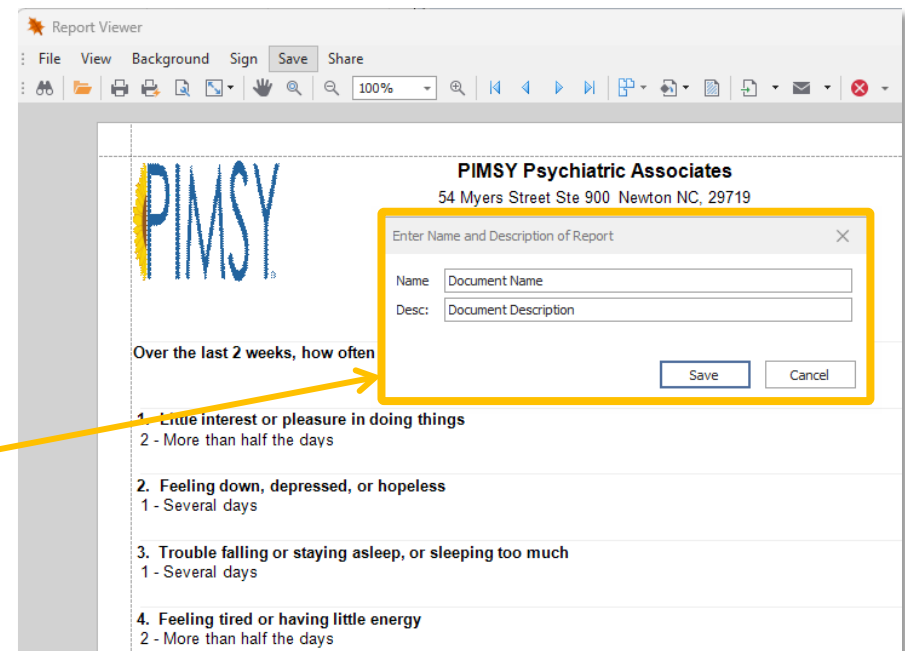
Report Viewer

File View Background Sign Save Share

100%

PIMSY

PIMSY Psychiatric Associates

54 Myers Street Ste 900 Newton NC, 29719

Enter Name and Description of Report

Name Document Name

Desc: Document Description

Save Cancel

Over the last 2 weeks, how often

1. Little interest or pleasure in doing things
2 - More than half the days

2. Feeling down, depressed, or hopeless
1 - Several days

3. Trouble falling or staying asleep, or sleeping too much
1 - Several days

4. Feeling tired or having little energy
2 - More than half the days